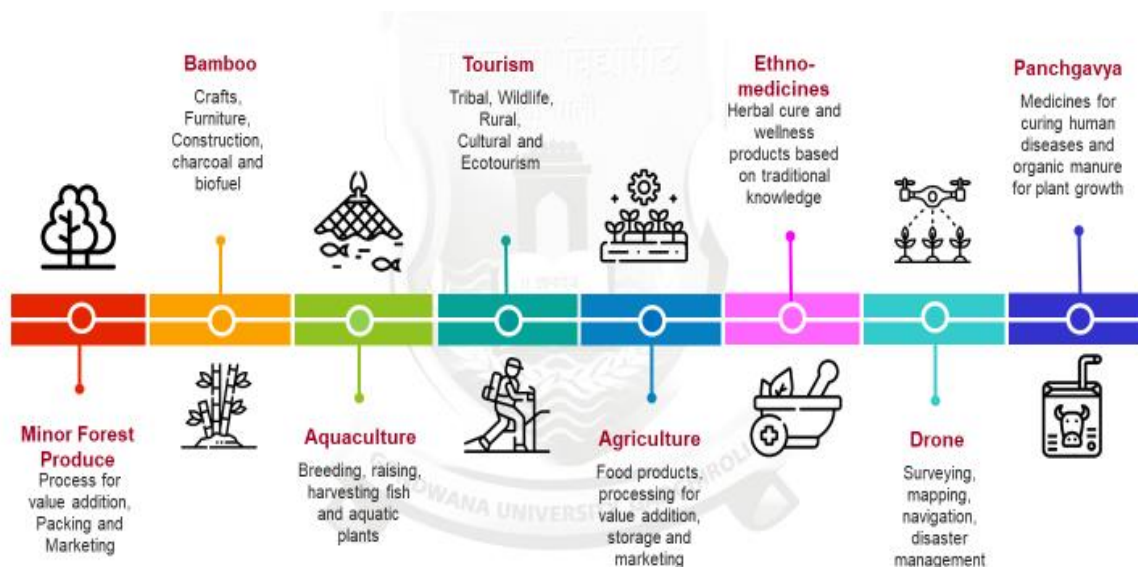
Bamboo
Crafts, Furniture, Construction, charcoal and biofuel

Tourism
Tribal, Wildlife, Rural, Cultural and Ecotourism

Ethno-medicines
Herbal cure and wellness products based on traditional knowledge

Panchgavya
Medicines for curing human diseases and organic manure for plant growth

Minor Forest Produce
Process for value addition, Packing and Marketing

Aquaculture
Breeding, raising, harvesting fish and aquatic plants

Agriculture
Food products, processing for value addition, storage and marketing

Drone
Surveying, mapping, navigation, disaster management

GONDWANA UNIVERSITY, GADCHIROLI